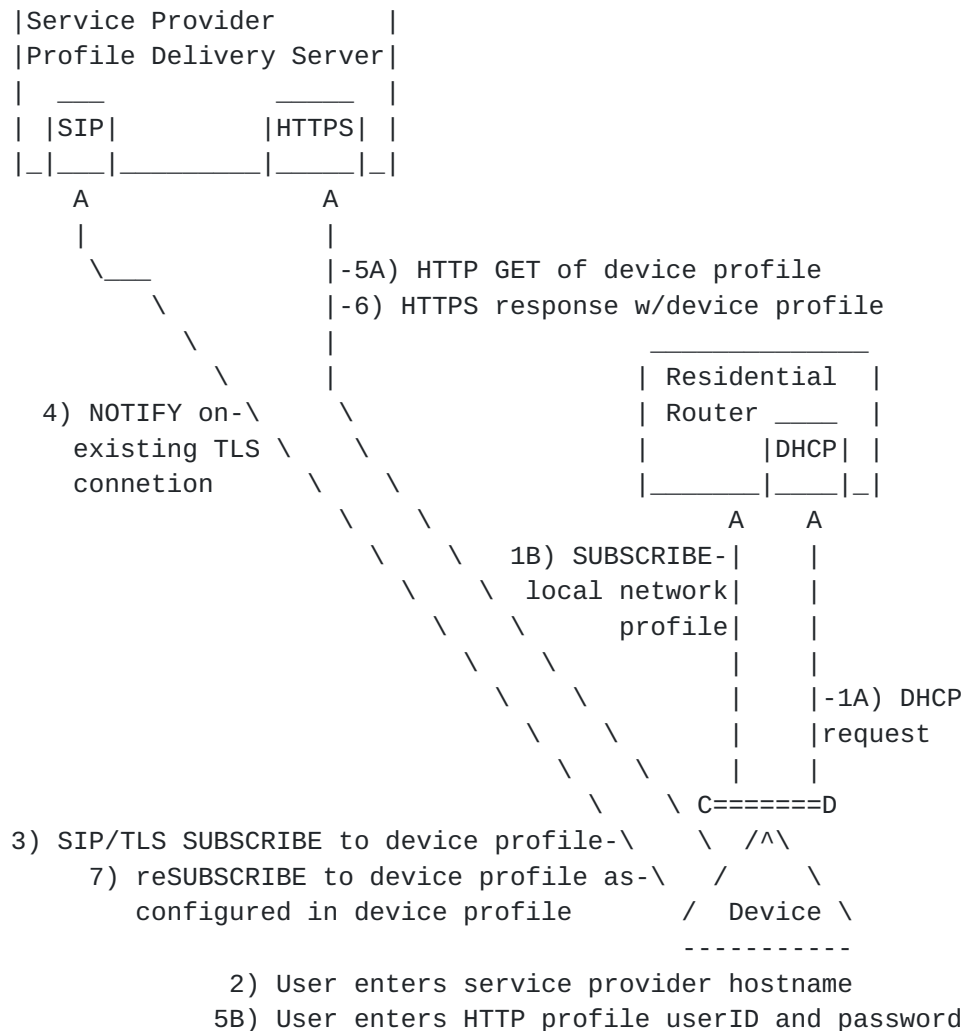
|Service Provider |
|Profile Delivery Server|
| ___ _____ |
| |SIP| |HTTPS| |
|_|___|_________|_____|_|

A A

-5A) HTTP GET of device profile
-6) HTTPS response w/device profile

| Residential |
| Router ____ |
| |DHCP| |

4) NOTIFY on- existing TLS connetion

A A

1B) SUBSCRIBE- local network profile

-1A) DHCP request

C=======D

3) SIP/TLS SUBSCRIBE to device profile-
7) reSUBSCRIBE to device profile as- configured in device profile

Device

2) User enters service provider hostname
5B) User enters HTTP profile userID and password